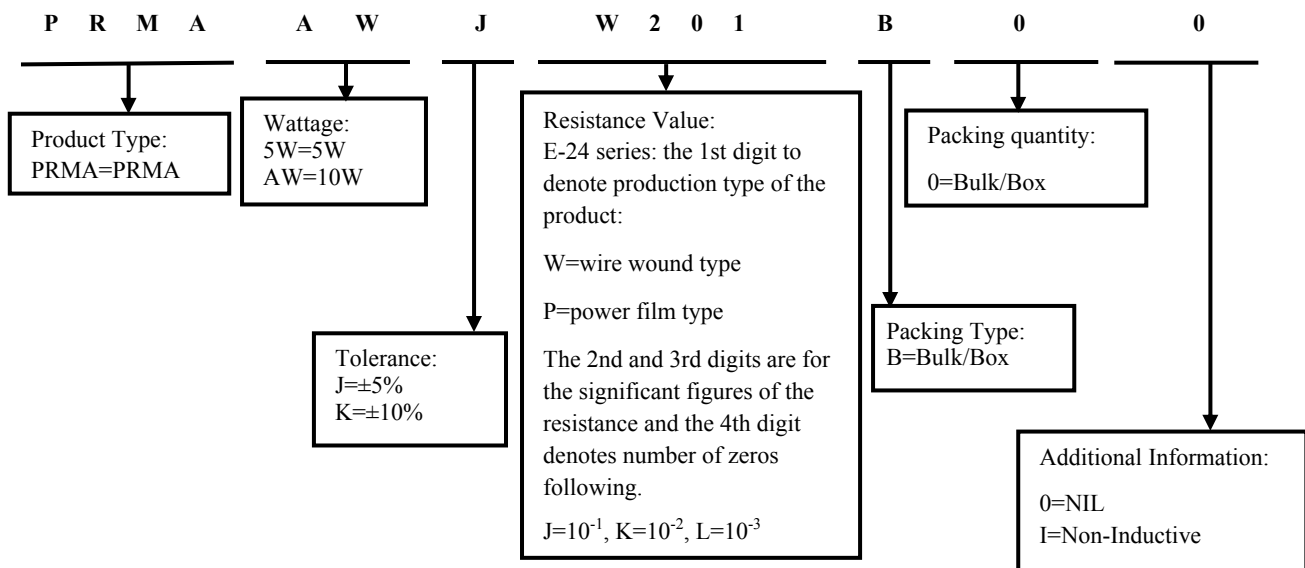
P R M A A W J W 2 0 1 B 0 0

Product Type:
PRMA=PRMA

Wattage:
5W=5W
AW=10W

Tolerance:
J=±5%
K=±10%

Resistance Value:
E-24 series: the 1st digit to denote production type of the product:

W=wire wound type

P=power film type

The 2nd and 3rd digits are for the significant figures of the resistance and the 4th digit denotes number of zeros following.

$J=10^{-1}$, $K=10^{-2}$, $L=10^{-3}$

Packing Type:
B=Bulk/Box

Packing quantity:

0=Bulk/Box

Additional Information:

0=NIL
I=Non-Inductive